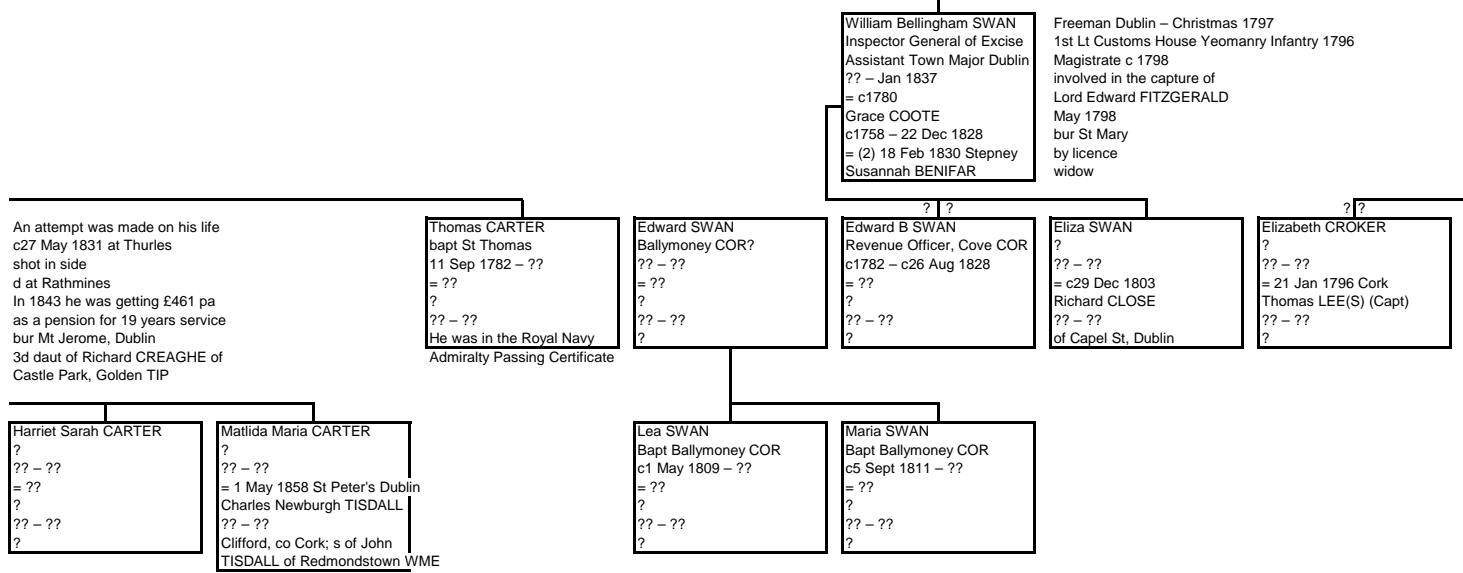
William Bellingham SWAN
Inspector General of Excise
Assistant Town Major Dublin
?? – Jan 1837
= c1780
Grace COOTE
c1758 – 22 Dec 1828
= (2) 18 Feb 1830 Stepney
Susannah BENIFAR

Freeman Dublin – Christmas 1797
1st Lt Customs House Yeomanry Infantry 1796
Magistrate c 1798
involved in the capture of
Lord Edward FITZGERALD
May 1798
bur St Mary
by licence
widow

? ?

? ?

An attempt was made on his life
c27 May 1831 at Thurles
shot in side
d at Rathmines
In 1843 he was getting £461 pa
as a pension for 19 years service
bur Mt Jerome, Dublin
3d daut of Richard CREAGHE of
Castle Park, Golden TIP

Thomas CARTER
bapt St Thomas
11 Sep 1782 – ??
= ??
?
?? – ??
He was in the Royal Navy
Admiralty Passing Certificate

Edward SWAN
Ballymoney COR?
?? – ??
= ??
?
?? – ??
?

Edward B SWAN
Revenue Officer, Cove COR
c1782 – c26 Aug 1828
= ??
?
?? – ??
?

Eliza SWAN
?
?? – ??
= c29 Dec 1803
Richard CLOSE
?? – ??
of Capel St, Dublin

Elizabeth CROKER
?
?? – ??
= 21 Jan 1796 Cork
Thomas LEE(S) (Capt)
?? – ??
?

Harriet Sarah CARTER
?
?? – ??
= ??
?
?? – ??
?

Matlida Maria CARTER
?
?? – ??
= 1 May 1858 St Peter's Dublin
Charles Newburgh TISDALL
?? – ??
Clifford, co Cork; s of John
TISDALL of Redmondstown WME

Lea SWAN
Bapt Ballymoney COR
c1 May 1809 – ??
= ??
?
?? – ??
?

Maria SWAN
Bapt Ballymoney COR
c5 Sept 1811 – ??
= ??
?
?? – ??
?